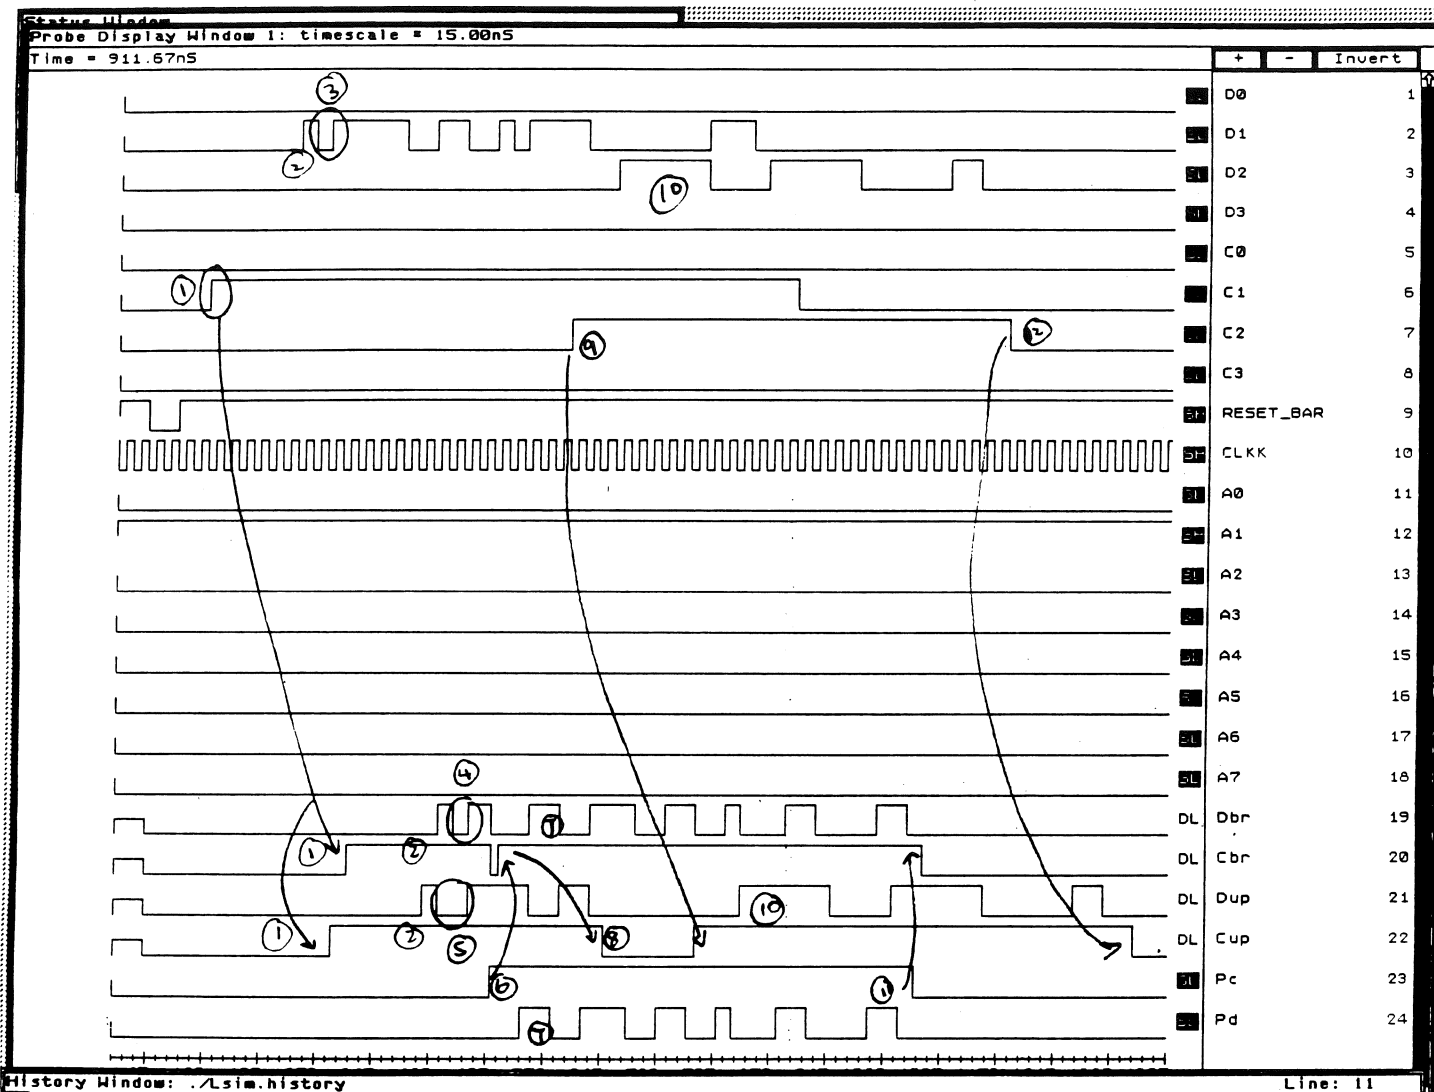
Status Window
Probe Display Window 1: timescale = 15.00nS
Time = 911.67nS
+ - Invert

| D0 | 1 |
|---|---|
| D1 | 2 |
| D2 | 3 |
| D3 | 4 |
| C0 | 5 |
| C1 | 6 |
| C2 | 7 |
| C3 | 8 |
| RESET_BAR | 9 |
| CLKK | 10 |
| A0 | 11 |
| A1 | 12 |
| A2 | 13 |
| A3 | 14 |
| A4 | 15 |
| A5 | 16 |
| A6 | 17 |
| A7 | 18 |
| DL Dbr | 19 |
| DL Cbr | 20 |
| DL Dup | 21 |
| DL Cup | 22 |
| Pc | 23 |
| Pd | 24 |

3
2
10
1
9
12
4
7
1
2
1
2
5
10
8
6
11
7

History Window: ./Lsim.history
Line: 11